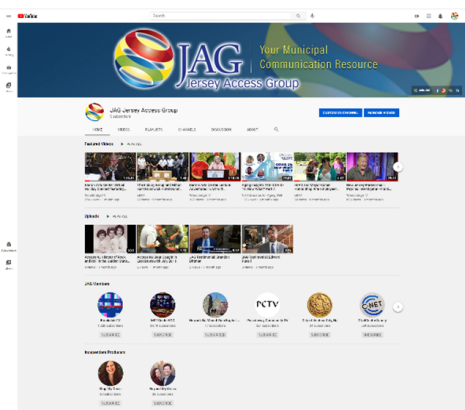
YouTube

Search

JAG

Jersey Access Group

Your Municipal Communication Resource

JAG Jersey Access Group

HOME VIDEOS PLAYLISTS CHANNELS DISCUSSION ABOUT

Featured Videos

Uploads

JAG Members

PCTV

Independent Producers

SUBSCRIBE